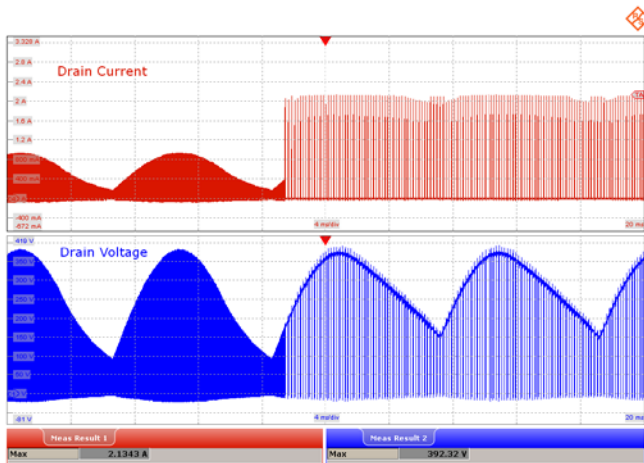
3.328 A
2.8 A
2.4 A
2 A
1.6 A
1.2 A
800 mA
400 mA
0 A
-400 mA
-572 mA
Drain Current
4 ms/div
20 ms
419 V
350 V
300 V
250 V
200 V
150 V
100 V
50 V
0 V
-81 V
Drain Voltage
4 ms/div
20 ms
Meas Result 1
Max
2.1343 A
Meas Result 2
Max
392.32 V